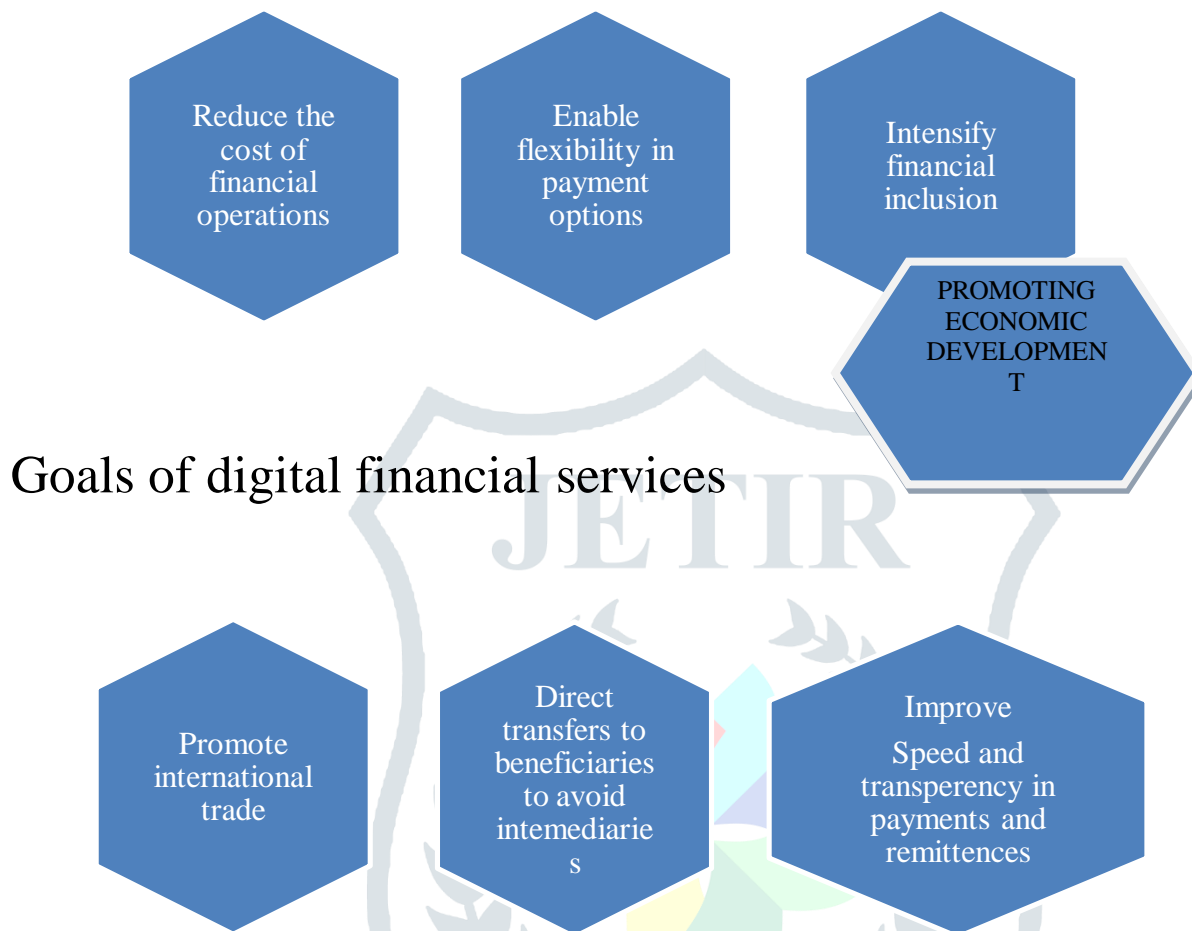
Reduce the cost of financial operations

Enable flexibility in payment options

Intensify financial inclusion

PROMOTING ECONOMIC DEVELOPMEN T

Goals of digital financial services

JETIR

Promote international trade

Direct transfers to beneficiaries to avoid intemediarie s

Improve

Speed and transperency in payments and remittences